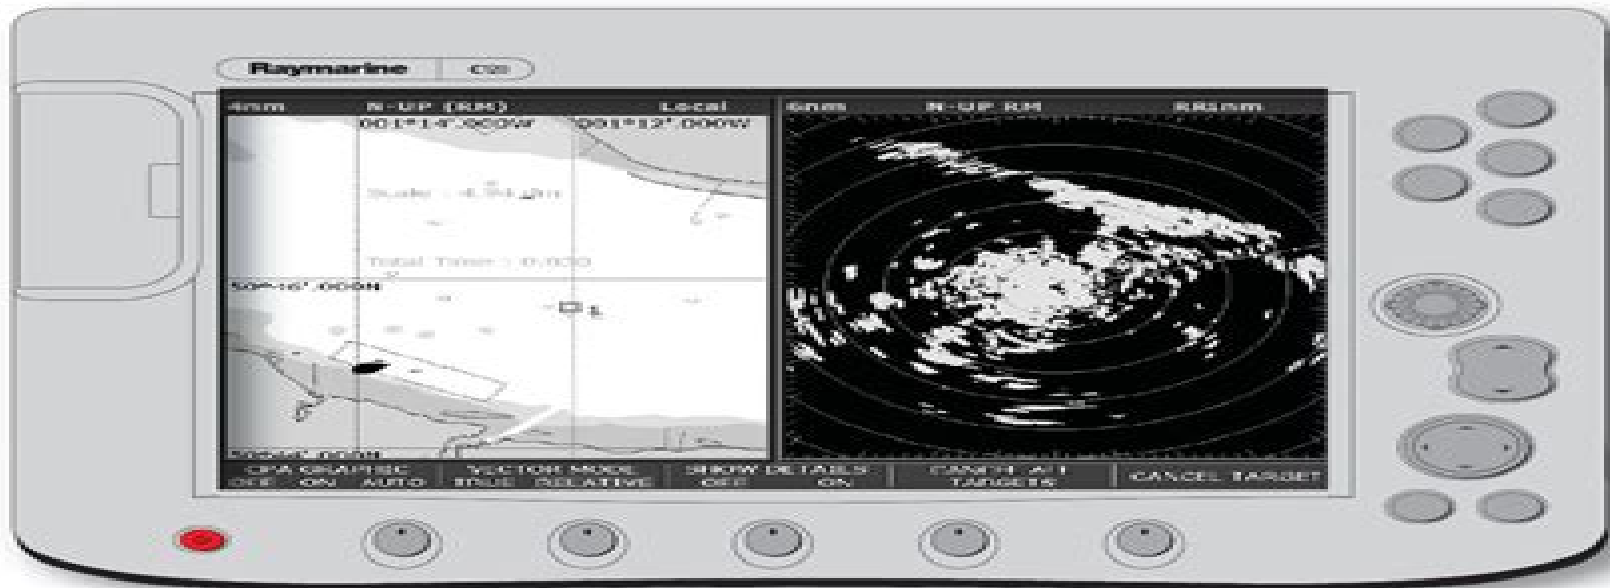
Raymarine C80

4nm N-UP (RM) Local
001°14'.000W 001°12'.000W
Scale : 4.94 nm
Total Time : 0:00
50°46'.000N

6nm N-UP RM 88nm

CPA GRAPHIC OFF ON AUTO
VECTOR MODE TRUE RELATIVE
SHOW DETAILS OFF ON
CANCEL ALL TARGETS
CANCEL TARGET